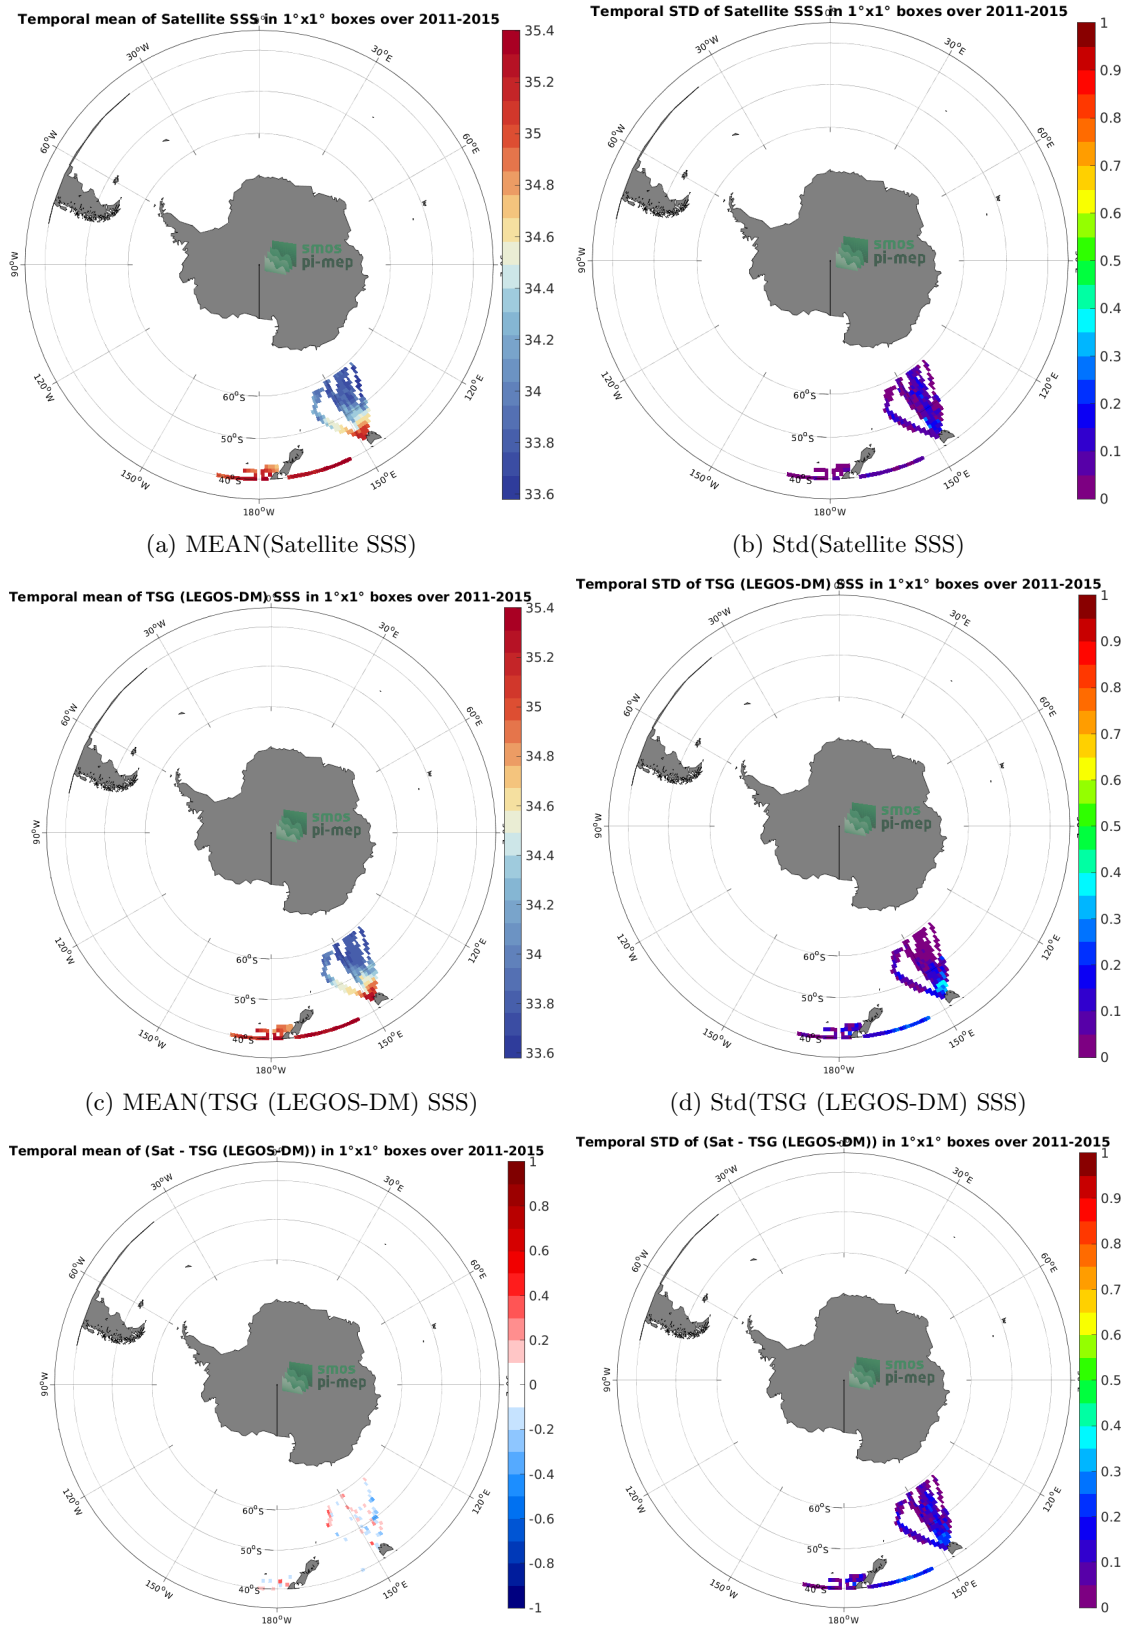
Temporal mean of Satellite SSS in 1°x1° boxes over 2011-2015

30°W 30°E 60°W 60°E 90°W 120°W 120°E 150°W 150°E 180°W 60°S 50°S 40°S

smos pi-mep

35.4 35.2 35 34.8 34.6 34.4 34.2 34 33.8 33.6

(a) MEAN(Satellite SSS)

Temporal STD of Satellite SSS in 1°x1° boxes over 2011-2015

30°W 30°E 60°W 60°E 90°W 120°W 120°E 150°W 150°E 180°W 60°S 50°S 40°S

smos pi-mep

1 0.9 0.8 0.7 0.6 0.5 0.4 0.3 0.2 0.1 0

(b) Std(Satellite SSS)

Temporal mean of TSG (LEGOS-DM) SSS in 1°x1° boxes over 2011-2015

30°W 30°E 60°W 60°E 90°W 120°W 120°E 150°W 150°E 180°W 60°S 50°S 40°S

smos pi-mep

35.4 35.2 35 34.8 34.6 34.4 34.2 34 33.8 33.6

(c) MEAN(TSG (LEGOS-DM) SSS)

Temporal STD of TSG (LEGOS-DM) SSS in 1°x1° boxes over 2011-2015

30°W 30°E 60°W 60°E 90°W 120°W 120°E 150°W 150°E 180°W 60°S 50°S 40°S

smos pi-mep

1 0.9 0.8 0.7 0.6 0.5 0.4 0.3 0.2 0.1 0

(d) Std(TSG (LEGOS-DM) SSS)

Temporal mean of (Sat - TSG (LEGOS-DM)) in 1°x1° boxes over 2011-2015

30°W 30°E 60°W 60°E 90°W 120°W 120°E 150°W 150°E 180°W 60°S 50°S 40°S

smos pi-mep

1 0.8 0.6 0.4 0.2 0 -0.2 -0.4 -0.6 -0.8 -1

Temporal STD of (Sat - TSG (LEGOS-DM)) in 1°x1° boxes over 2011-2015

30°W 30°E 60°W 60°E 90°W 120°W 120°E 150°W 150°E 180°W 60°S 50°S 40°S

smos pi-mep

1 0.9 0.8 0.7 0.6 0.5 0.4 0.3 0.2 0.1 0